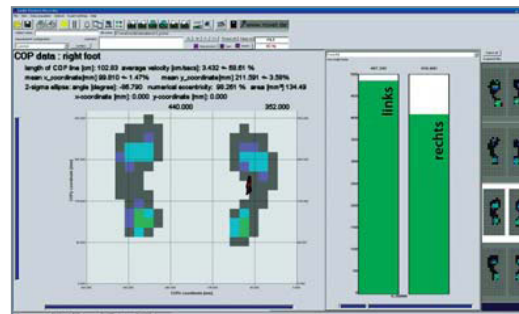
COP data : right foot

length of COP line [cm]: 102.83 average velocity [cm/sec]: 3.432 +- 59.81 %
mean x_coordinate[mm]: 99.810 +- 1.47% mean y_coordinate[mm]: 211.591 +- 3.59%
2-sigma ellipse: angle [degree]: -86.790 numerical eccentricity: 99.261 % area [mm²]: 134.49
x-coordinate [mm]: 0.000 y-coordinate [mm]: 0.000

440.000

352.000

links

rechts

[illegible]